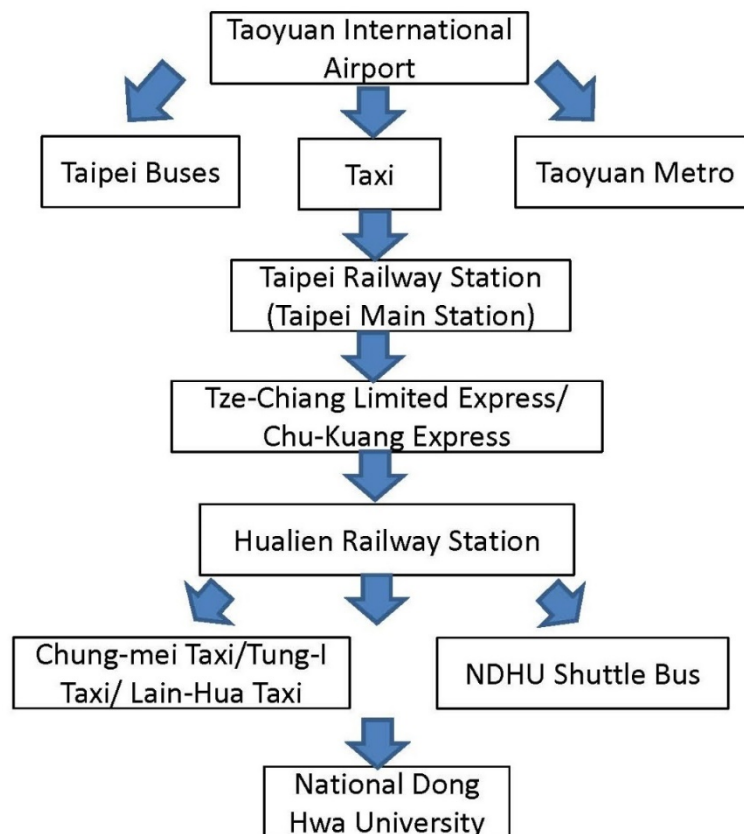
Taoyuan International Airport

Taipei Buses

Taxi

Taoyuan Metro

Taipei Railway Station (Taipei Main Station)

Tze-Chiang Limited Express/ Chu-Kuang Express

Hualien Railway Station

Chung-mei Taxi/Tung-I Taxi/ Lain-Hua Taxi

NDHU Shuttle Bus

National Dong Hwa University